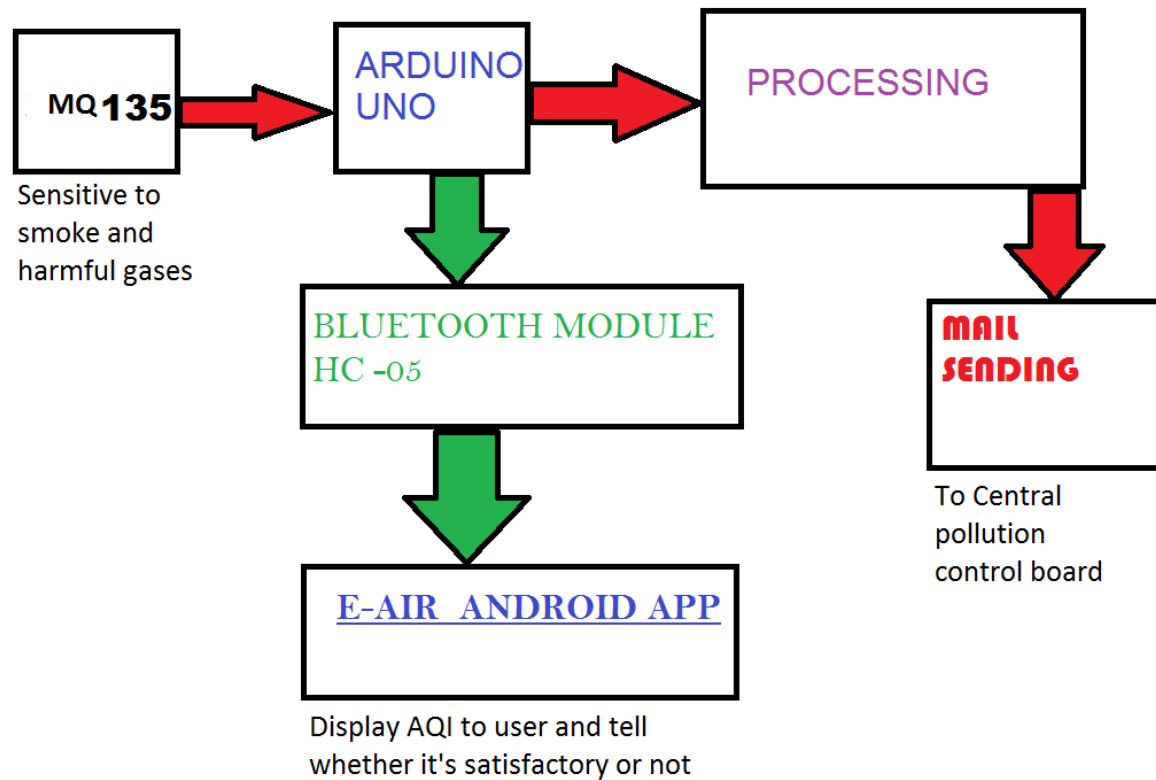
MQ 135

Sensitive to smoke and harmful gases

ARDUINO UNO

PROCESSING

BLUETOOTH MODULE HC -05

MAIL SENDING

To Central pollution control board

E-AIR ANDROID APP

Display AQI to user and tell whether it's satisfactory or not